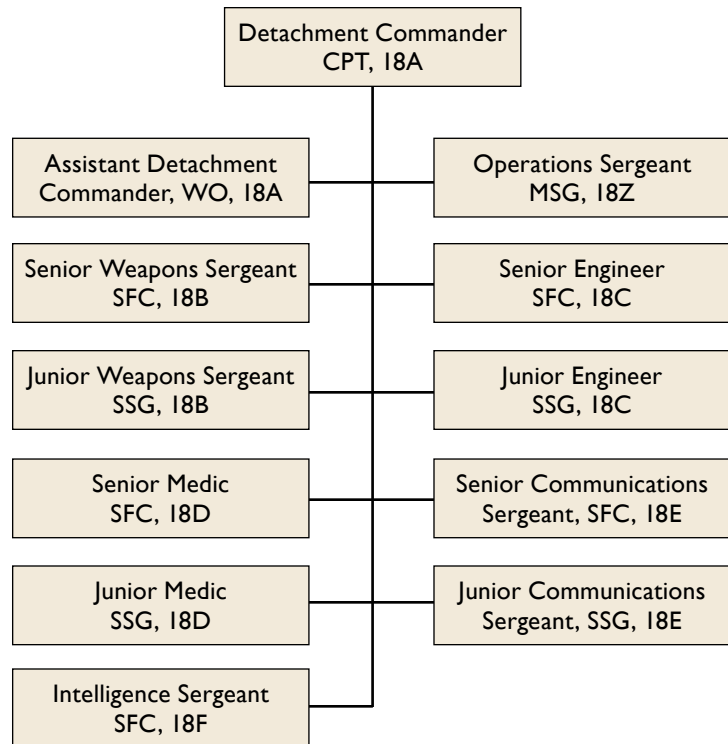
Detachment Commander
CPT, 18A

Assistant Detachment Commander, WO, 18A

Operations Sergeant
MSG, 18Z

Senior Weapons Sergeant
SFC, 18B

Senior Engineer
SFC, 18C

Junior Weapons Sergeant
SSG, 18B

Junior Engineer
SSG, 18C

Senior Medic
SFC, 18D

Senior Communications Sergeant, SFC, 18E

Junior Medic
SSG, 18D

Junior Communications Sergeant, SSG, 18E

Intelligence Sergeant
SFC, 18F